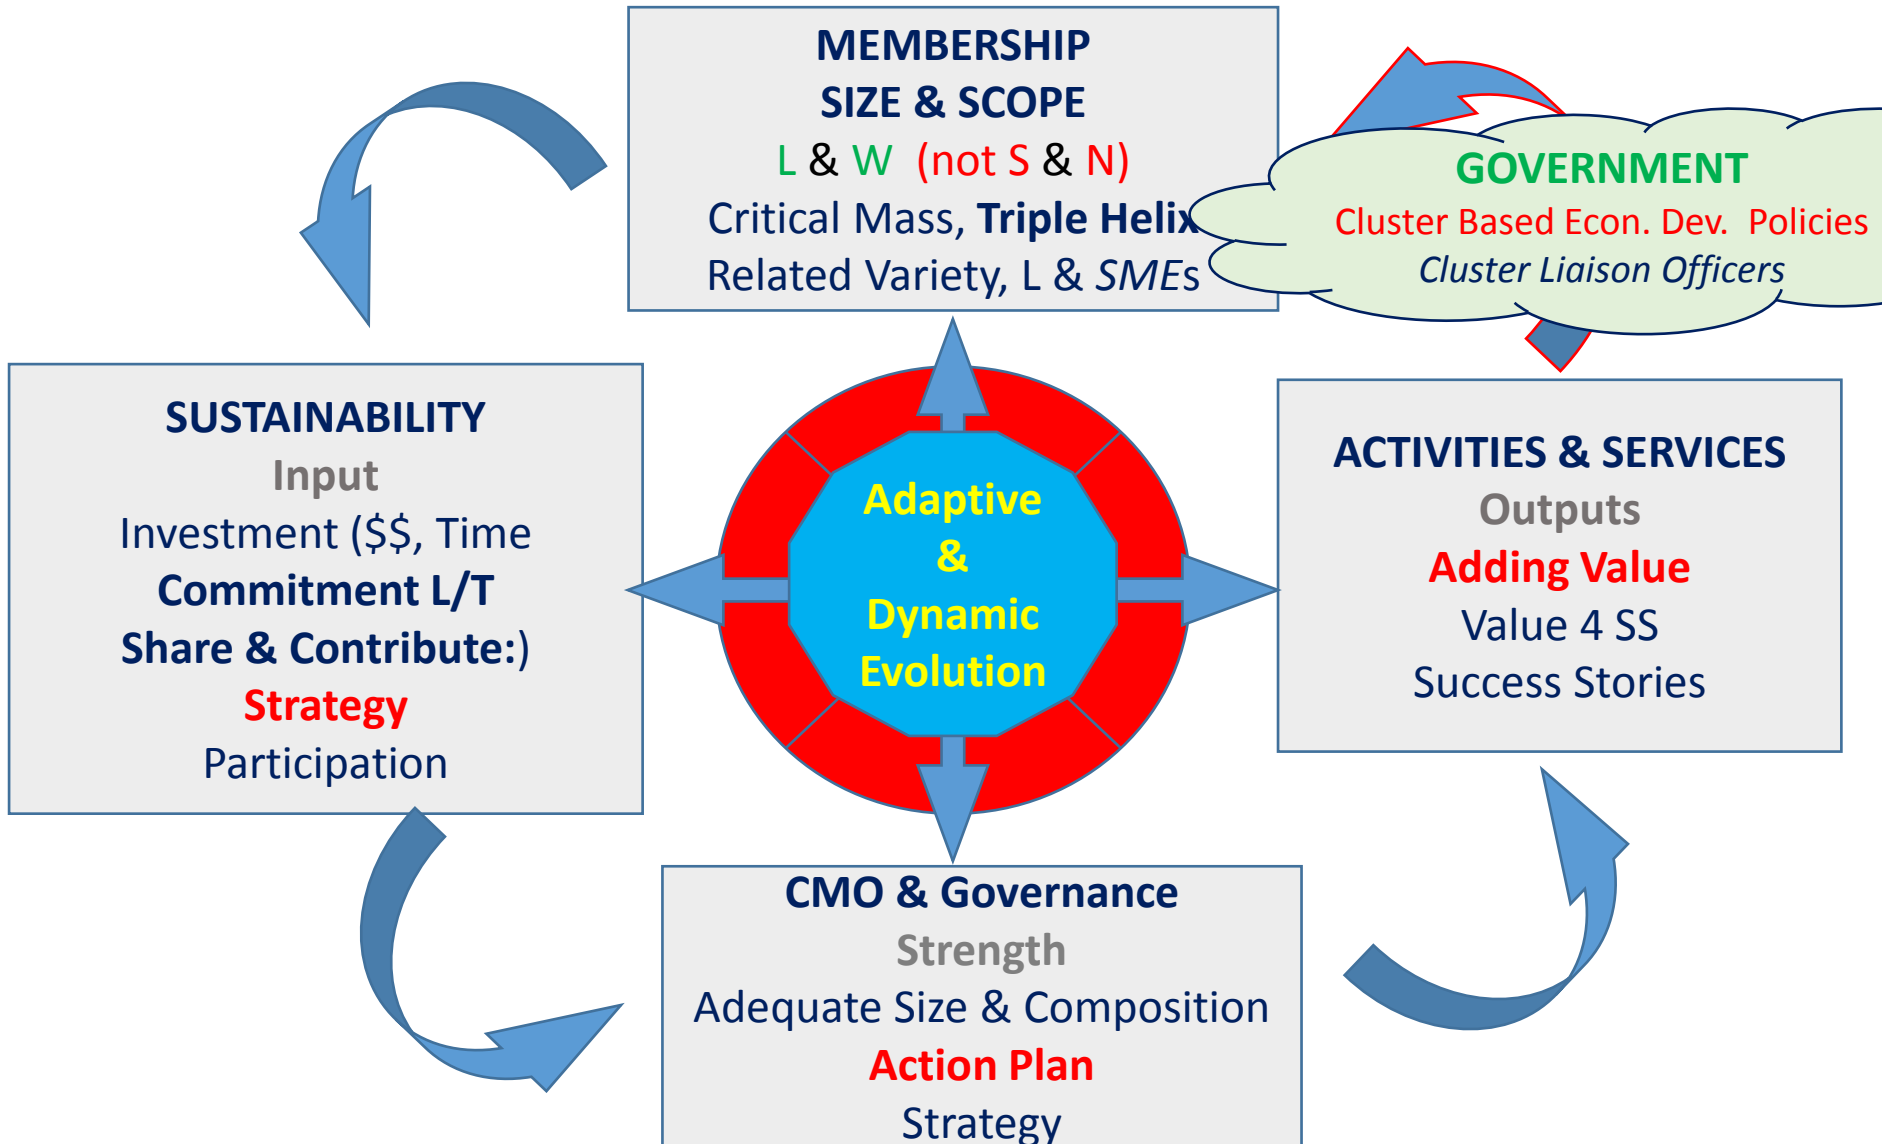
MEMBERSHIP
SIZE & SCOPE
L & W (not S & N)
Critical Mass, Triple Helix
Related Variety, L & SMEs

GOVERNMENT
Cluster Based Econ. Dev. Policies
Cluster Liaison Officers

SUSTAINABILITY
Input
Investment ($$, Time
Commitment L/T
Share & Contribute:)
Strategy
Participation

Adaptive
&
Dynamic
Evolution

ACTIVITIES & SERVICES
Outputs
Adding Value
Value 4 SS
Success Stories

CMO & Governance
Strength
Adequate Size & Composition
Action Plan
Strategy